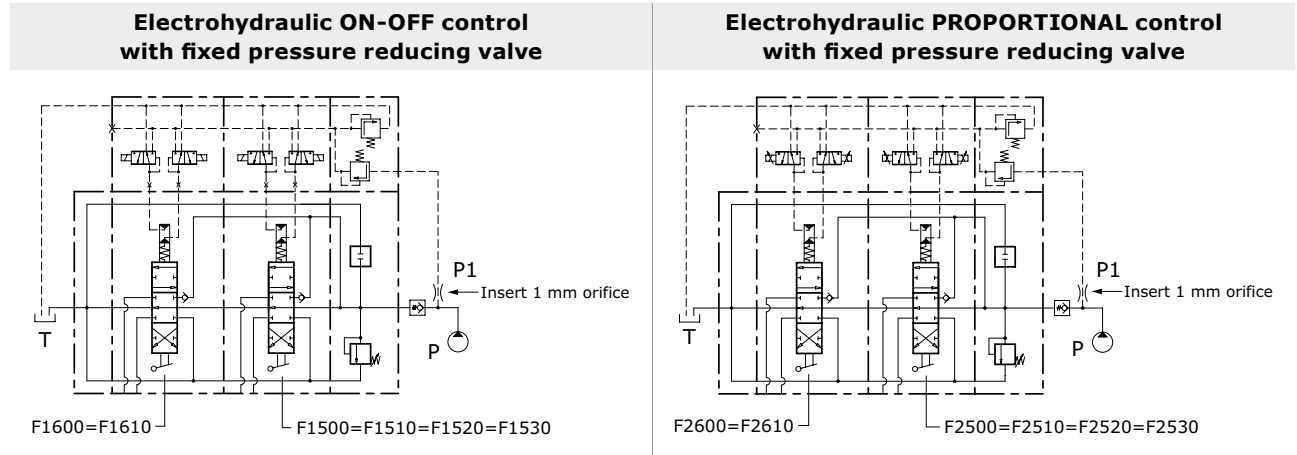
Electrohydraulic ON-OFF control with fixed pressure reducing valve

P1
Insert 1 mm orifice
T
P
F1600=F1610
F1500=F1510=F1520=F1530

Electrohydraulic PROPORTIONAL control with fixed pressure reducing valve

P1
Insert 1 mm orifice
T
P
F2600=F2610
F2500=F2510=F2520=F2530